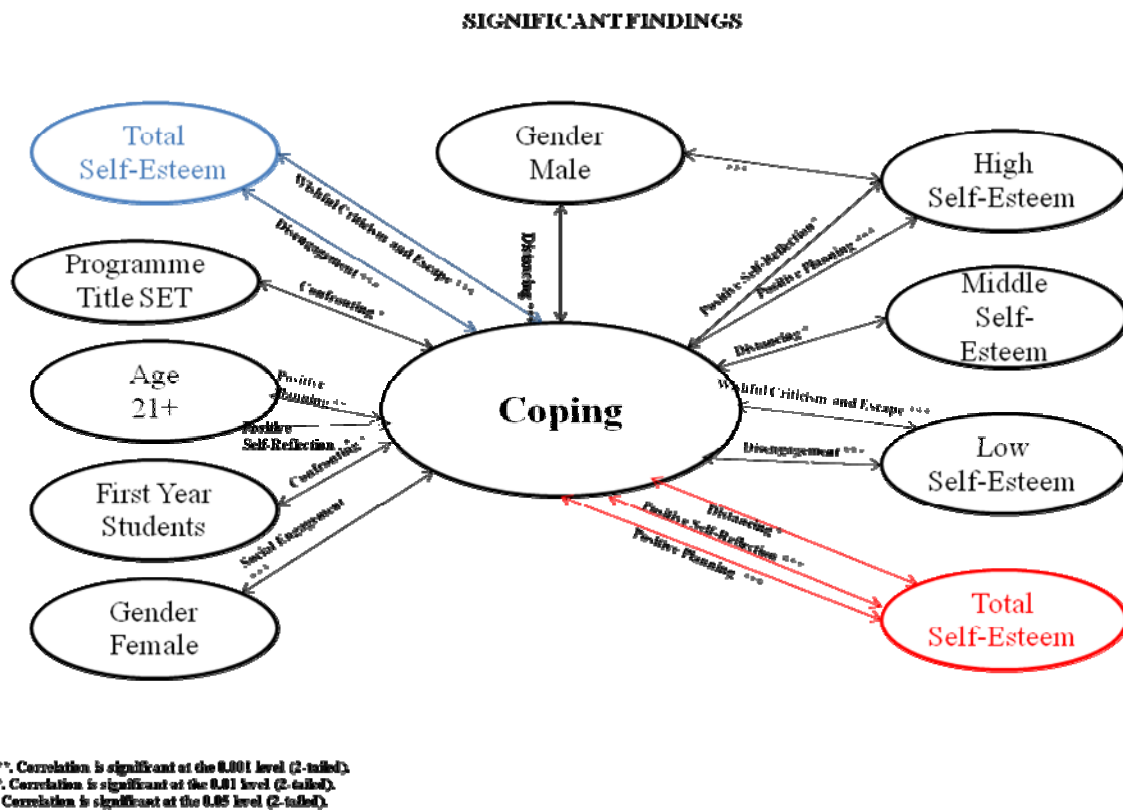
SIGNIFICANT FINDINGS

Total Self-Esteem

Gender Male

High Self-Esteem

Wishful Criticism and Escape ***

Disengagement ***

Distancing **

Positive Self-Reflection*

Positive Planning ***

Programme Title SET

Confronting *

Middle Self-Esteem

Distancing *

Age 21+

Positive Planning ***

Positive Self-Reflection **

Coping

Wishful Criticism and Escape ***

Low Self-Esteem

Disengagement ***

Confronting *

First Year Students

Social Engagement ***

Distancing *

Positive Self-Reflection ***

Positive Planning ***

Gender Female

Total Self-Esteem

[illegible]*. Correlation is significant at the 0.001 level (2-tailed).
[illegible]. Correlation is significant at the 0.01 level (2-tailed).
Correlation is significant at the 0.05 level (2-tailed).